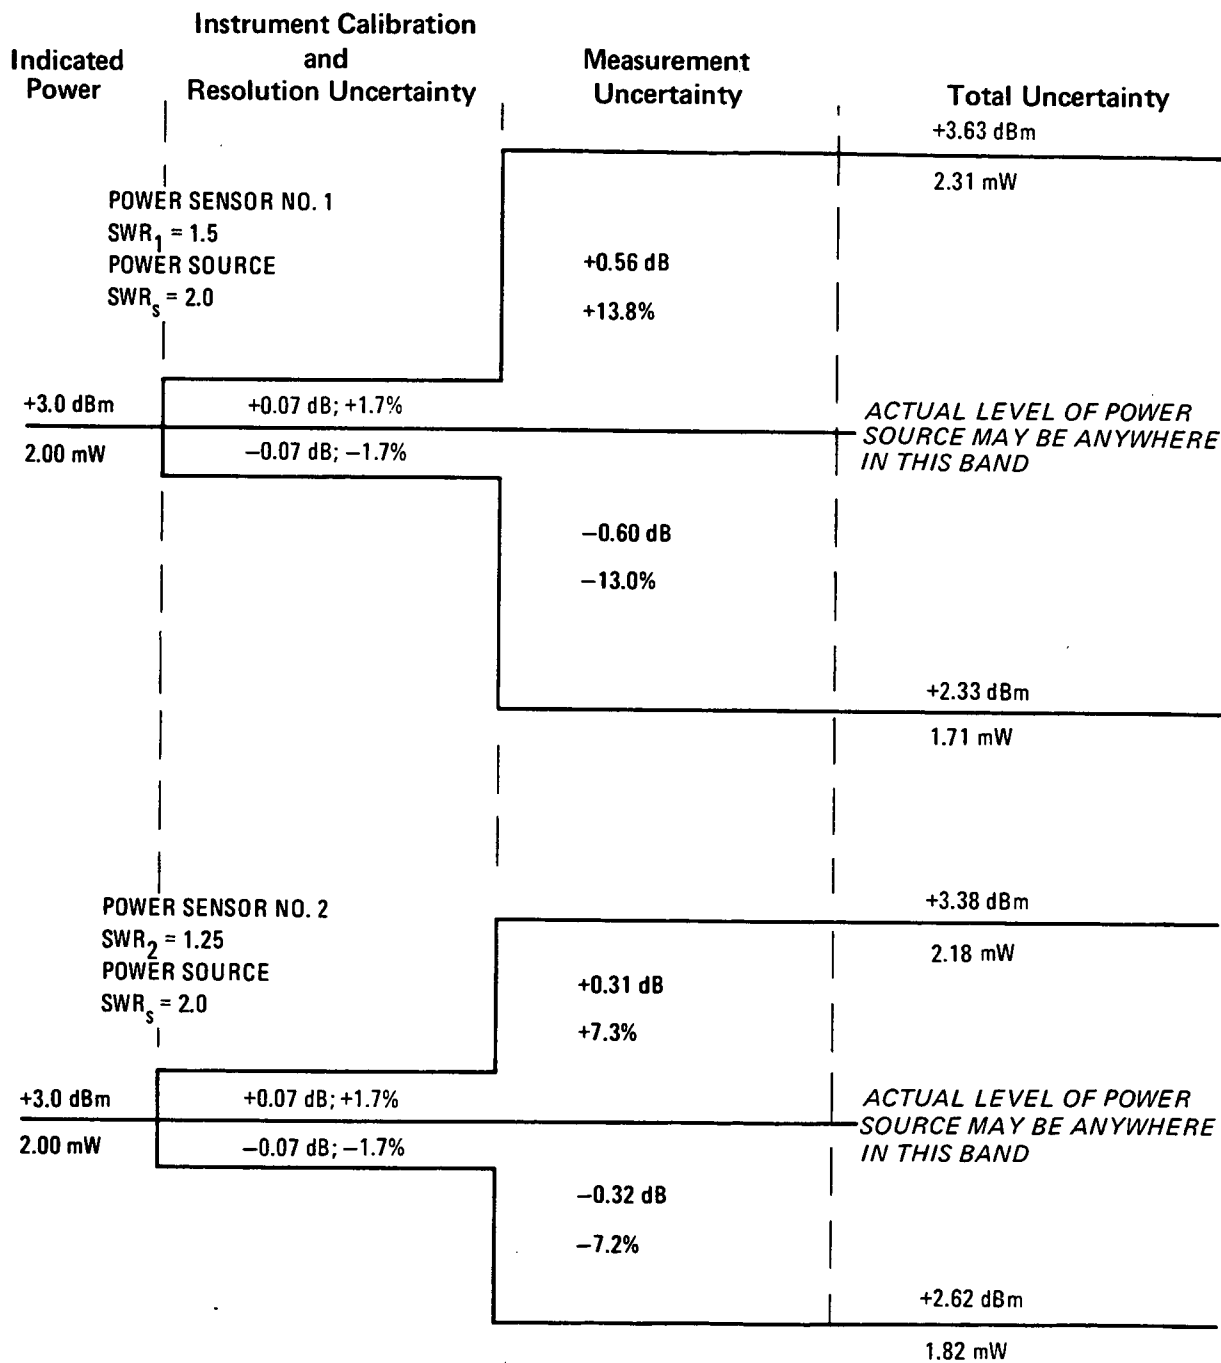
Indicated Power

Instrument Calibration and Resolution Uncertainty

Measurement Uncertainty

Total Uncertainty

+3.63 dBm

2.31 mW

POWER SENSOR NO. 1
$SWR_1 = 1.5$
POWER SOURCE
$SWR_s = 2.0$

+0.56 dB

+13.8%

+3.0 dBm

2.00 mW

+0.07 dB; +1.7%

−0.07 dB; −1.7%

ACTUAL LEVEL OF POWER SOURCE MAY BE ANYWHERE IN THIS BAND

−0.60 dB

−13.0%

+2.33 dBm

1.71 mW

POWER SENSOR NO. 2
$SWR_2 = 1.25$
POWER SOURCE
$SWR_s = 2.0$

+3.38 dBm

2.18 mW

+0.31 dB

+7.3%

+3.0 dBm

2.00 mW

+0.07 dB; +1.7%

−0.07 dB; −1.7%

ACTUAL LEVEL OF POWER SOURCE MAY BE ANYWHERE IN THIS BAND

−0.32 dB

−7.2%

+2.62 dBm

1.82 mW